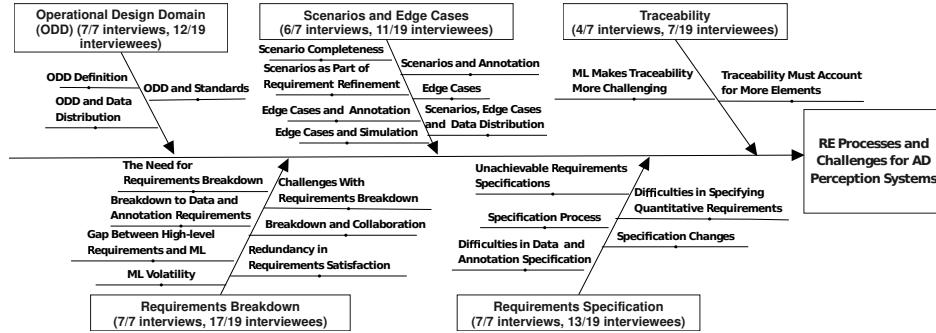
Operational Design Domain (ODD) (7/7 interviews, 12/19 interviewees)

ODD Definition

ODD and Standards

ODD and Data Distribution

Scenarios and Edge Cases (6/7 interviews, 11/19 interviewees)

Scenario Completeness

Scenarios as Part of Requirement Refinement

Scenarios and Annotation

Edge Cases

Edge Cases and Annotation

Scenarios, Edge Cases and Data Distribution

Edge Cases and Simulation

Traceability (4/7 interviews, 7/19 interviewees)

ML Makes Traceability More Challenging

Traceability Must Account for More Elements

RE Processes and Challenges for AD Perception Systems

The Need for Requirements Breakdown

Challenges With Requirements Breakdown

Breakdown to Data and Annotation Requirements

Breakdown and Collaboration

Gap Between High-level Requirements and ML

Redundancy in Requirements Satisfaction

ML Volatility

Requirements Breakdown (7/7 interviews, 17/19 interviewees)

Unachievable Requirements Specifications

Difficulties in Specifying Quantitative Requirements

Specification Process

Specification Changes

Difficulties in Data and Annotation Specification

Requirements Specification (7/7 interviews, 13/19 interviewees)